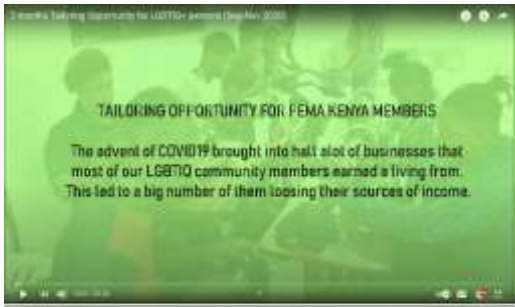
3 months Tailoring Opportunity for LGBTIQ+ persons (Sep-Nov 2020)

TAILORING OPPORTUNITY FOR PEMA KENYA MEMBERS

The advent of COVID19 brought into halt alot of businesses that most of our LGBTIQ community members earned a living from. This led to a big number of them loosing their sources of income.